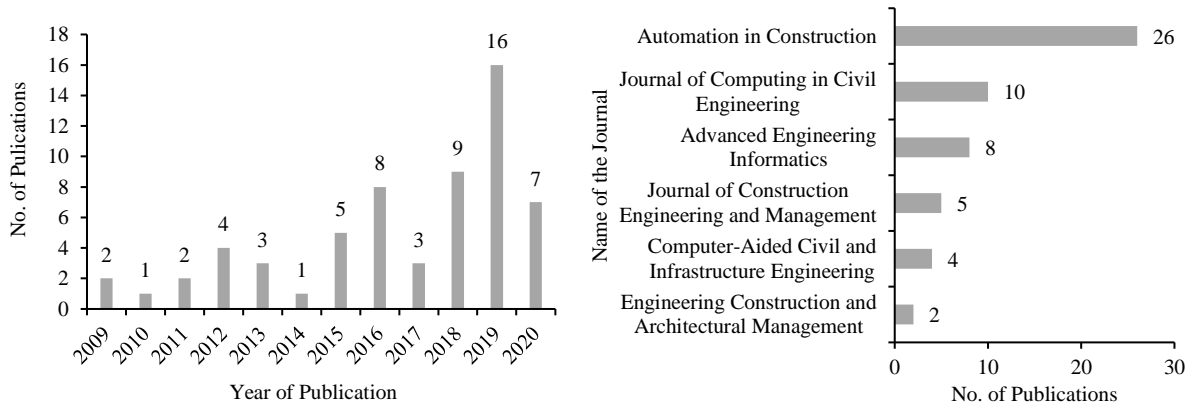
No. of Pulications

18
16
14
12
10
8
6
4
2
0

2 1 2 4 3 1 5 8 3 9 16 7

2009 2010 2011 2012 2013 2014 2015 2016 2017 2018 2019 2020

Year of Publication

Name of the Journal

Automation in Construction 26
Journal of Computing in Civil Engineering 10
Advanced Engineering Informatics 8
Journal of Construction Engineering and Management 5
Computer-Aided Civil and Infrastructure Engineering 4
Engineering Construction and Architectural Management 2

0 10 20 30

No. of Publications